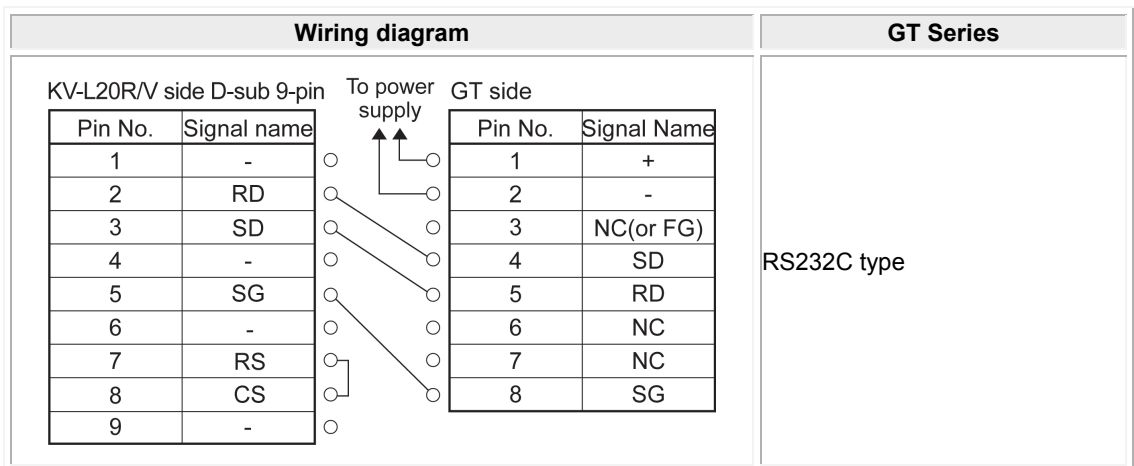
| Wiring diagram | GT Series |
|---|---|
| KV-L20R/V side D-sub 9-pin To power supply GT side | RS232C type |

KV-L20R/V side D-sub 9-pin

| Pin No. | Signal name |
|---|---|
| 1 | - |
| 2 | RD |
| 3 | SD |
| 4 | - |
| 5 | SG |
| 6 | - |
| 7 | RS |
| 8 | CS |
| 9 | - |

To power supply

GT side

| Pin No. | Signal Name |
|---|---|
| 1 | + |
| 2 | - |
| 3 | NC(or FG) |
| 4 | SD |
| 5 | RD |
| 6 | NC |
| 7 | NC |
| 8 | SG |